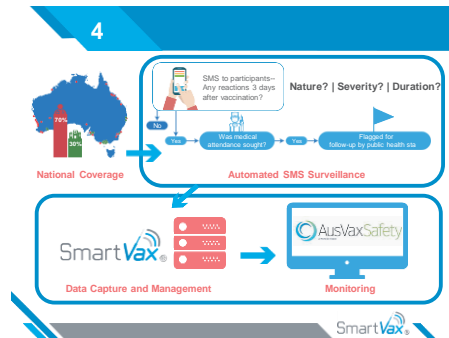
4

70%

30%

National Coverage

SMS to participants– Any reactions 3 days after vaccination?

No

Yes

Was medical attendance sought?

Yes

Flagged for follow-up by public health sta

Nature? | Severity? | Duration?

Automated SMS Surveillance

SmartVax

Data Capture and Management

AusVaxSafety

Monitoring

SmartVax